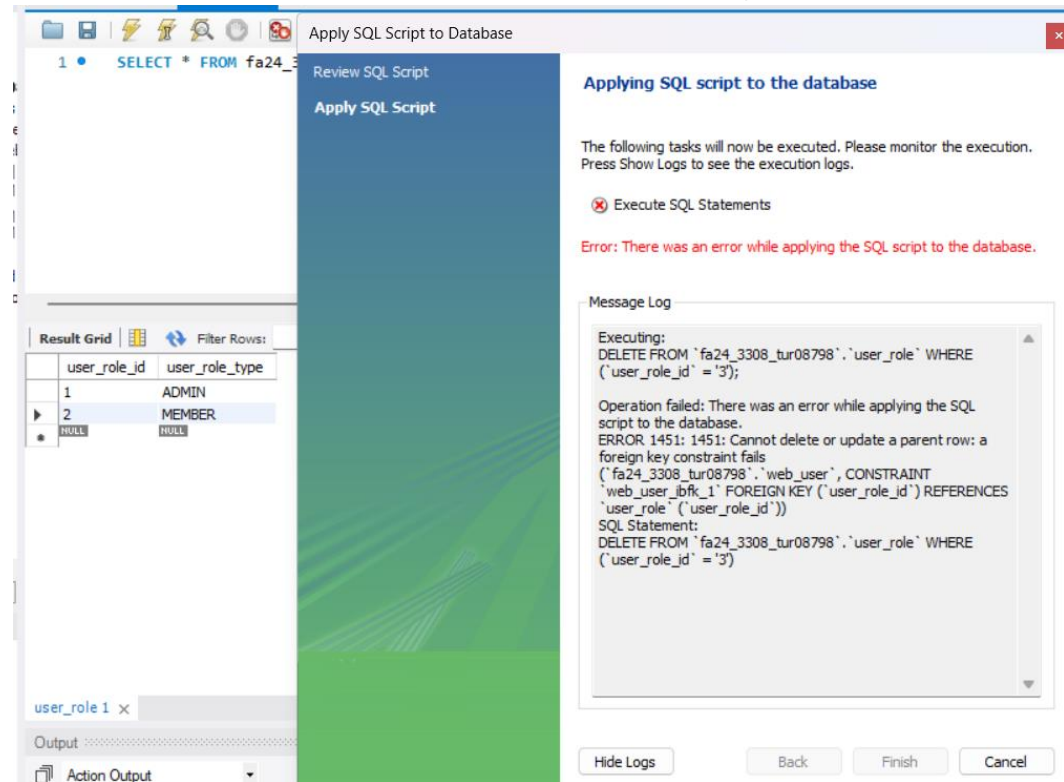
1 SELECT * FROM fa24_3

Apply SQL Script to Database

Review SQL Script
Apply SQL Script

Applying SQL script to the database

The following tasks will now be executed. Please monitor the execution. Press Show Logs to see the execution logs.

Execute SQL Statements

Error: There was an error while applying the SQL script to the database.

Message Log

Executing:
DELETE FROM `fa24_3308_tur08798`.`user_role` WHERE (`user_role_id` = '3');

Operation failed: There was an error while applying the SQL script to the database.
ERROR 1451: 1451: Cannot delete or update a parent row: a foreign key constraint fails (`fa24_3308_tur08798`.`web_user`, CONSTRAINT `web_user_ibfk_1` FOREIGN KEY (`user_role_id`) REFERENCES `user_role` (`user_role_id`))
SQL Statement:
DELETE FROM `fa24_3308_tur08798`.`user_role` WHERE (`user_role_id` = '3')

Result Grid | Filter Rows:

| user_role_id | user_role_type |
|---|---|
| 1 | ADMIN |
| 2 | MEMBER |
| NULL | NULL |

user_role 1 ×

Output

Action Output

Hide Logs
Back
Finish
Cancel